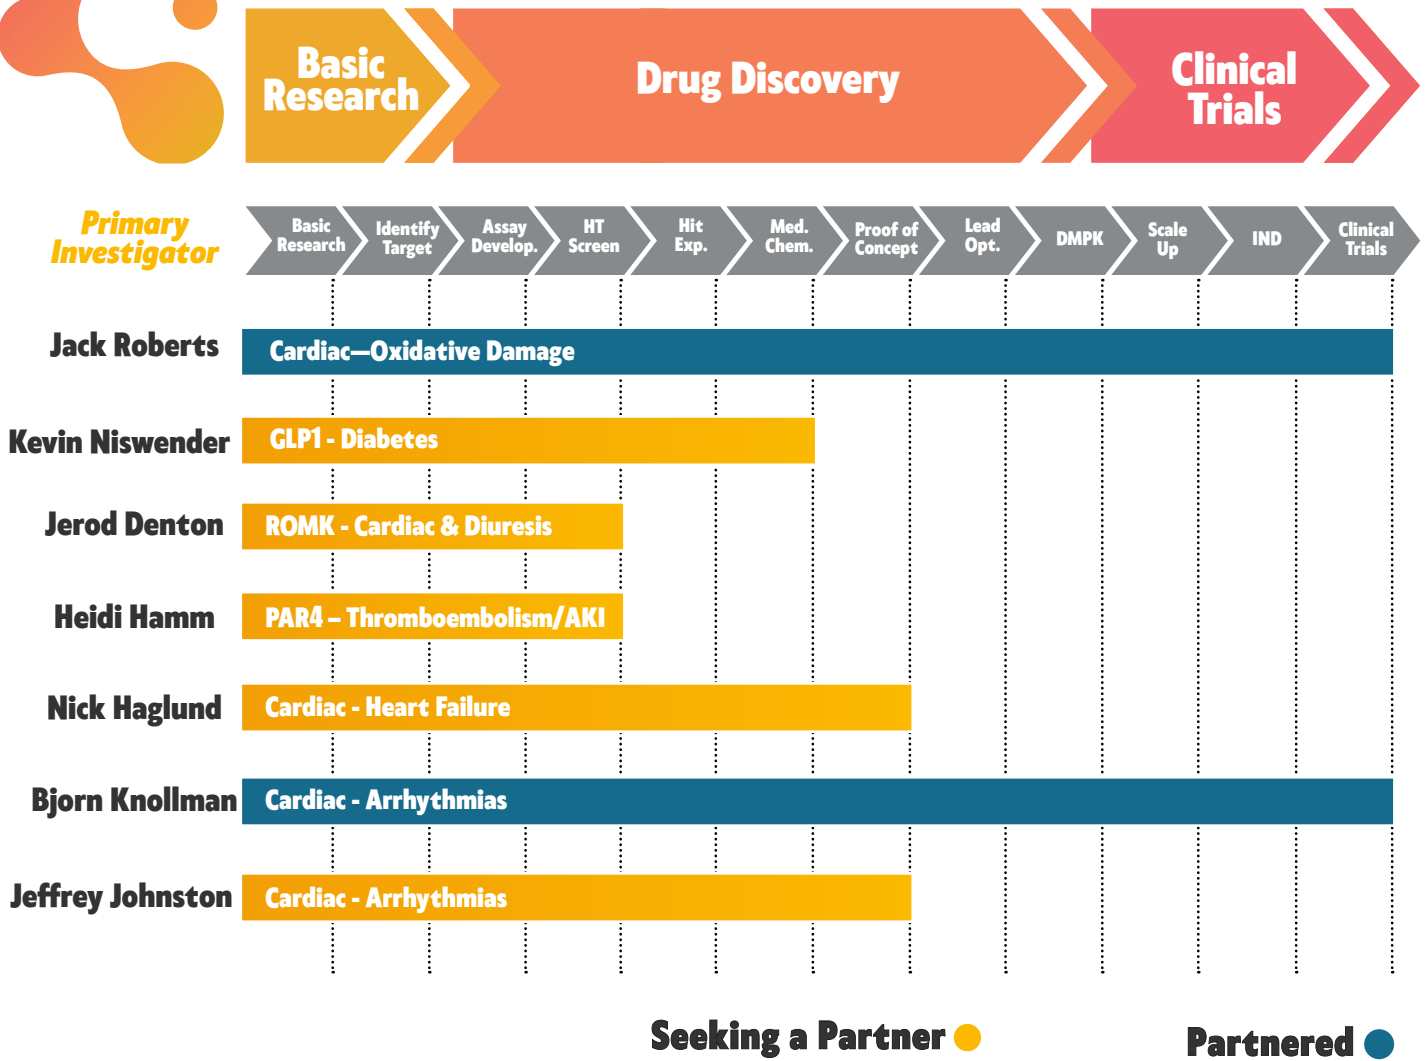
Basic Research

Drug Discovery

Clinical Trials

Primary Investigator

Basic Research | Identify Target | Assay Develop. | HT Screen | Hit Exp. | Med. Chem. | Proof of Concept | Lead Opt. | DMPK | Scale Up | IND | Clinical Trials

Jack Roberts
Cardiac—Oxidative Damage

Kevin Niswender
GLP1 - Diabetes

Jerod Denton
ROMK - Cardiac & Diuresis

Heidi Hamm
PAR4 – Thromboembolism/AKI

Nick Haglund
Cardiac - Heart Failure

Bjorn Knollman
Cardiac - Arrhythmias

Jeffrey Johnston
Cardiac - Arrhythmias

Seeking a Partner

Partnered